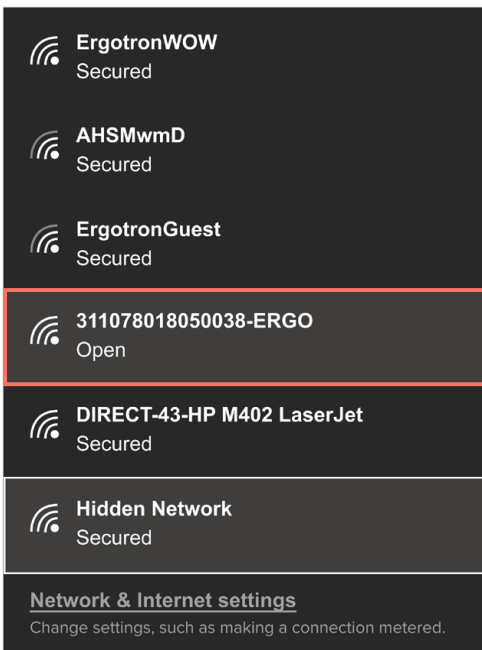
ErgotronWOW
Secured

AHSMwmD
Secured

ErgotronGuest
Secured

311078018050038-ERGO
Open

DIRECT-43-HP M402 LaserJet
Secured

Hidden Network
Secured

Network & Internet settings
Change settings, such as making a connection metered.